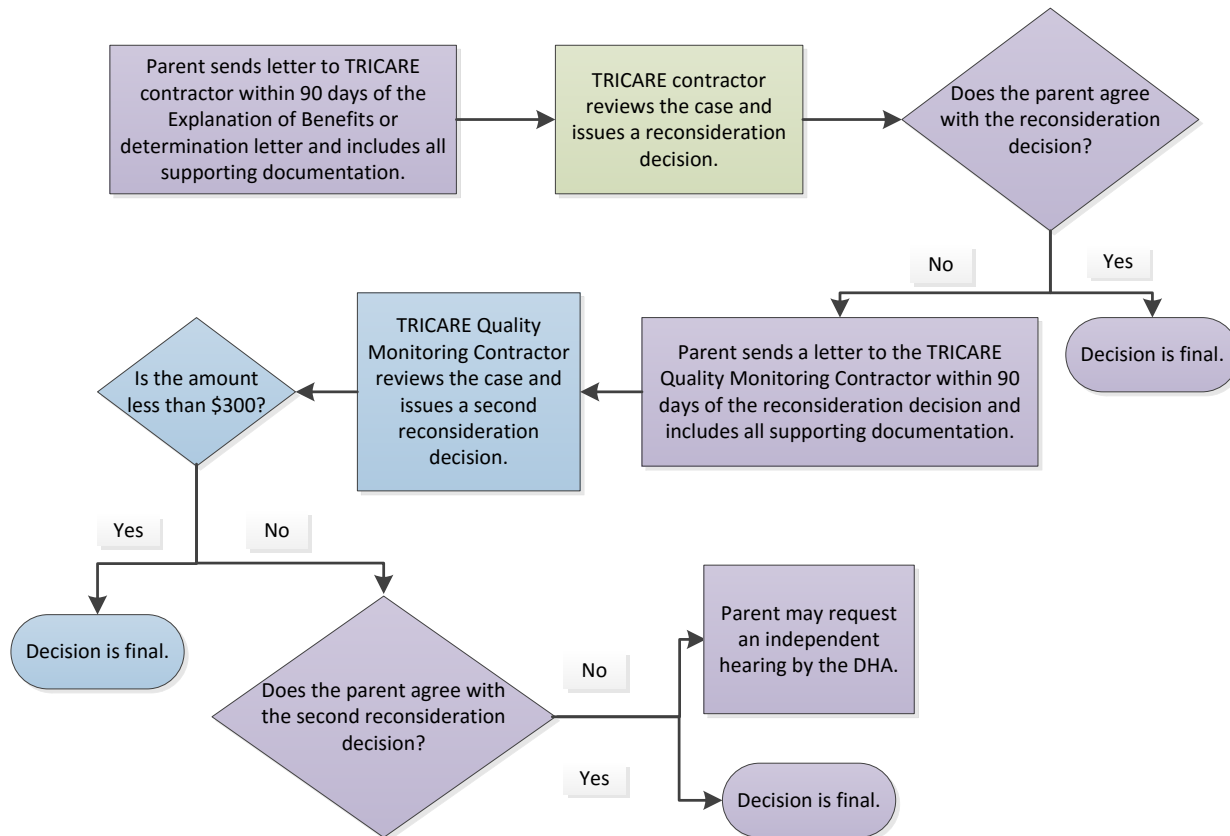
Parent sends letter to TRICARE contractor within 90 days of the Explanation of Benefits or determination letter and includes all supporting documentation.

TRICARE contractor reviews the case and issues a reconsideration decision.

Does the parent agree with the reconsideration decision?

No

Yes

Decision is final.

Parent sends a letter to the TRICARE Quality Monitoring Contractor within 90 days of the reconsideration decision and includes all supporting documentation.

TRICARE Quality Monitoring Contractor reviews the case and issues a second reconsideration decision.

Is the amount less than $300?

Yes

No

Decision is final.

Does the parent agree with the second reconsideration decision?

No

Parent may request an independent hearing by the DHA.

Yes

Decision is final.